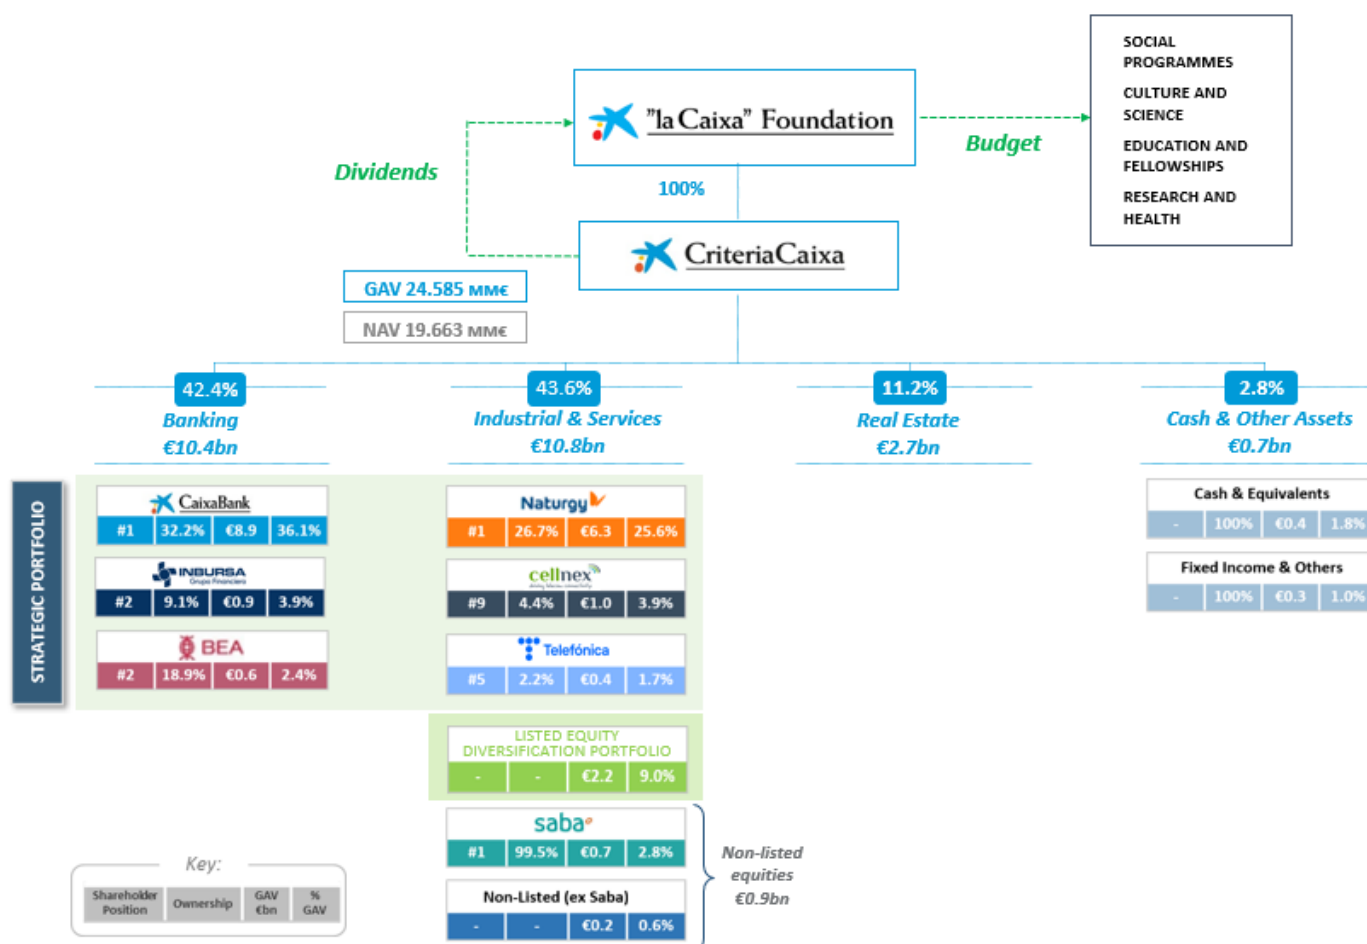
"la Caixa" Foundation

Budget

SOCIAL PROGRAMMES
CULTURE AND SCIENCE
EDUCATION AND FELLOWSHIPS
RESEARCH AND HEALTH

Dividends

100%

CriteriaCaixa

GAV 24.585 MM€
NAV 19.663 MM€

42.4%
Banking
€10.4bn

43.6%
Industrial & Services
€10.8bn

11.2%
Real Estate
€2.7bn

2.8%
Cash & Other Assets
€0.7bn

STRATEGIC PORTFOLIO

CaixaBank

| #1 | 32.2% | €8.9 | 36.1% |
|---|---|---|---|

INBURSA Grupo Financiero

| #2 | 9.1% | €0.9 | 3.9% |
|---|---|---|---|

BEA

| #2 | 18.9% | €0.6 | 2.4% |
|---|---|---|---|

Naturgy

| #1 | 26.7% | €6.3 | 25.6% |
|---|---|---|---|

cellnex

| #9 | 4.4% | €1.0 | 3.9% |
|---|---|---|---|

Telefónica

| #5 | 2.2% | €0.4 | 1.7% |
|---|---|---|---|

LISTED EQUITY DIVERSIFICATION PORTFOLIO

| - | - | €2.2 | 9.0% |
|---|---|---|---|

saba

| #1 | 99.5% | €0.7 | 2.8% |
|---|---|---|---|

Non-Listed (ex Saba)

| - | - | €0.2 | 0.6% |
|---|---|---|---|

Non-listed equities €0.9bn

Cash & Equivalents

| - | 100% | €0.4 | 1.8% |
|---|---|---|---|

Fixed Income & Others

| - | 100% | €0.3 | 1.0% |
|---|---|---|---|

Key:

| Shareholder Position | Ownership | GAV €bn | % GAV |
|---|---|---|---|